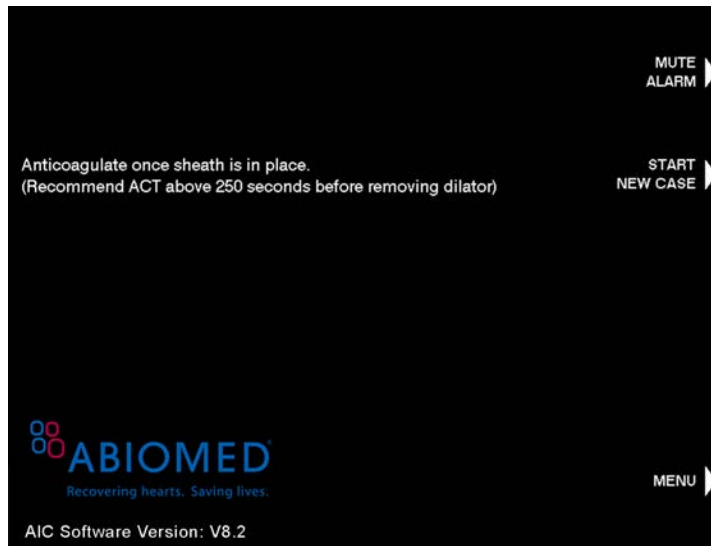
MUTE ALARM

Anticoagulate once sheath is in place.
(Recommend ACT above 250 seconds before removing dilator)

START NEW CASE

ABIOMED
Recovering hearts. Saving lives.

MENU

AIC Software Version: V8.2